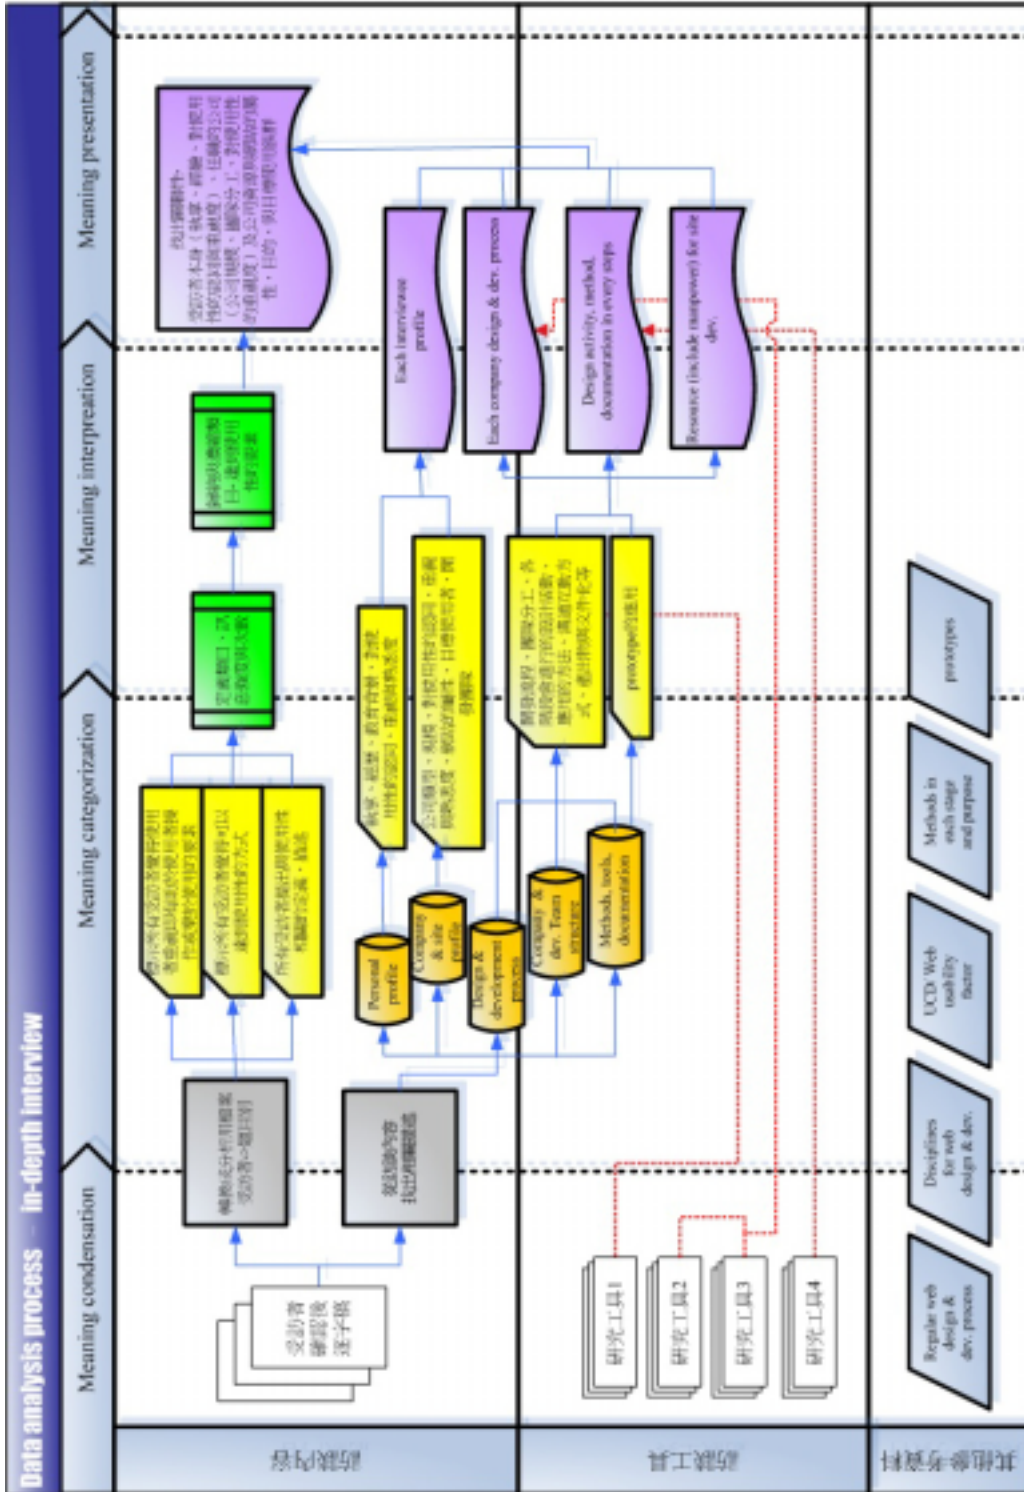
Data analysis process – In-depth interview

Meaning condensation

Meaning categorization

Meaning interpreation

Meaning presentation

訪談內容

研究工具

其他參考資料

受訪者訪談逐字稿

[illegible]

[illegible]

Personal profile

Company & site profile

Design & development process

Company & dev. Team structure

Methods, tools, documentation

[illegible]

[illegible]

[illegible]

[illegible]

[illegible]

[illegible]

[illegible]

prototype的運用

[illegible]

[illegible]

Each Interviewee profile

Each company design & dev. process

Design activity, method, documentation in every steps

Resource (include manpower) for site dev.

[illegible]

研究工具1

研究工具2

研究工具3

研究工具4

Regular web design & dev. process

Disciplines for web design & dev.

UCD Web usability factor

Methods in each stage and purpose

prototypes